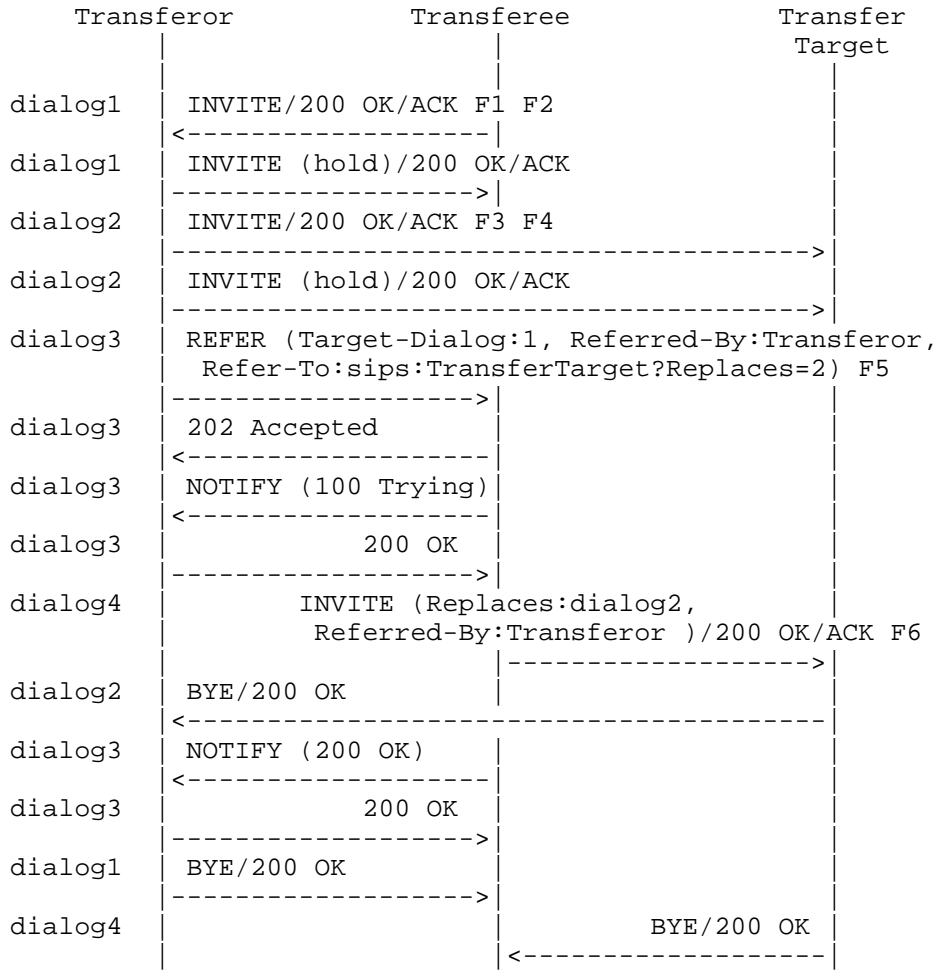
Transferor          Transferee             Transfer
                                            Target

dialog1   INVITE/200 OK/ACK F1 F2
          <--------------------
dialog1   INVITE (hold)/200 OK/ACK
          -------------------->
dialog2   INVITE/200 OK/ACK F3 F4
          ---------------------------------------->
dialog2   INVITE (hold)/200 OK/ACK
          ---------------------------------------->
dialog3   REFER (Target-Dialog:1, Referred-By:Transferor,
           Refer-To:sips:TransferTarget?Replaces=2) F5
          -------------------->
dialog3   202 Accepted
          <--------------------
dialog3   NOTIFY (100 Trying)
          <--------------------
dialog3             200 OK
          -------------------->
dialog4          INVITE (Replaces:dialog2,
                  Referred-By:Transferor )/200 OK/ACK F6
                               -------------------->
dialog2   BYE/200 OK
          <----------------------------------------
dialog3   NOTIFY (200 OK)
          <--------------------
dialog3             200 OK
          -------------------->
dialog1   BYE/200 OK
          -------------------->
dialog4                                  BYE/200 OK
                               <--------------------